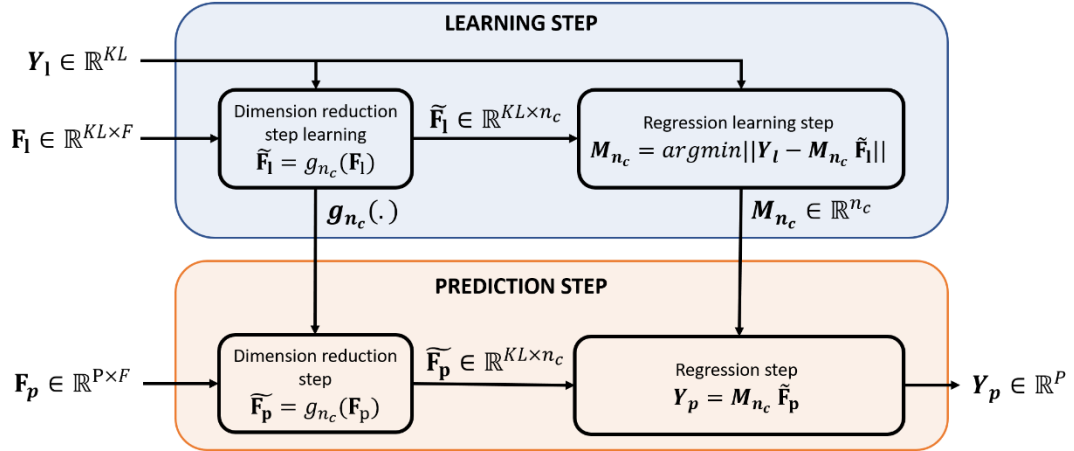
LEARNING STEP

$\boldsymbol{Y}_{\mathbf{l}} \in \mathbb{R}^{KL}$

$\mathbf{F}_{\mathbf{l}} \in \mathbb{R}^{KL \times F}$

Dimension reduction step learning
$\widetilde{\mathbf{F}}_{\mathbf{l}} = g_{n_c}(\mathbf{F}_{\mathbf{l}})$

$\widetilde{\mathbf{F}}_{\mathbf{l}} \in \mathbb{R}^{KL \times n_c}$

Regression learning step
$\boldsymbol{M}_{n_c} = argmin||\boldsymbol{Y}_{\boldsymbol{l}} - \boldsymbol{M}_{\boldsymbol{n_c}} \tilde{\mathbf{F}}_{\mathbf{l}}||$

$\boldsymbol{g}_{\boldsymbol{n_c}}(.)$

$\boldsymbol{M}_{\boldsymbol{n_c}} \in \mathbb{R}^{n_c}$

PREDICTION STEP

$\mathbf{F}_{\boldsymbol{p}} \in \mathbb{R}^{\mathrm{P} \times F}$

Dimension reduction step
$\widetilde{\mathbf{F}_{\mathbf{p}}} = g_{n_c}(\mathbf{F}_{\mathrm{p}})$

$\widetilde{\mathbf{F}_{\mathbf{p}}} \in \mathbb{R}^{KL \times n_c}$

Regression step
$\boldsymbol{Y}_{\boldsymbol{p}} = \boldsymbol{M}_{\boldsymbol{n_c}} \tilde{\mathbf{F}}_{\mathbf{p}}$

$\boldsymbol{Y}_{\boldsymbol{p}} \in \mathbb{R}^{P}$